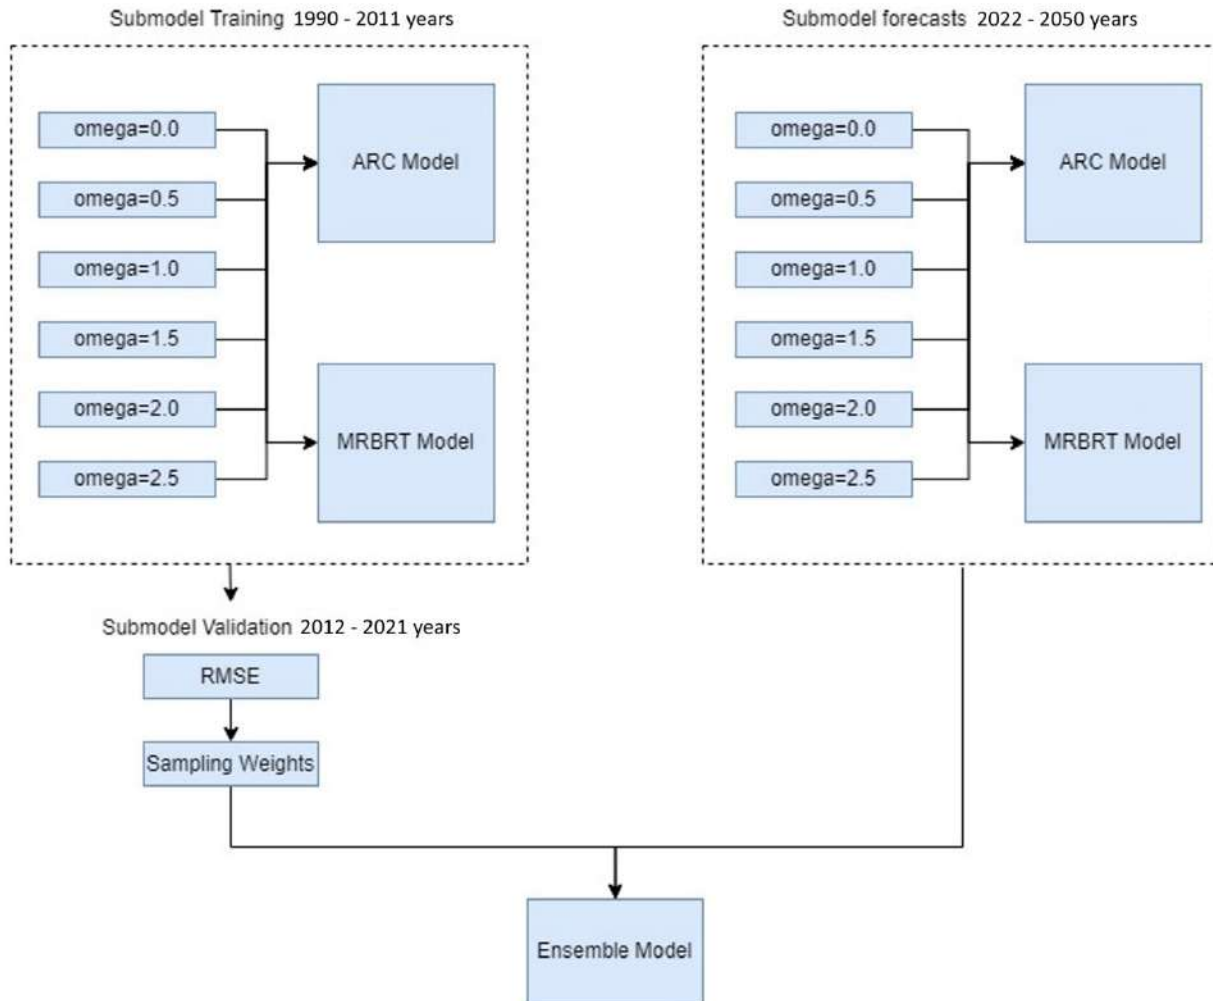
Submodel Training 1990 - 2011 years

omega=0.0
omega=0.5
omega=1.0
omega=1.5
omega=2.0
omega=2.5

ARC Model

MRBRT Model

Submodel forecasts 2022 - 2050 years

omega=0.0
omega=0.5
omega=1.0
omega=1.5
omega=2.0
omega=2.5

ARC Model

MRBRT Model

Submodel Validation 2012 - 2021 years

RMSE

Sampling Weights

Ensemble Model